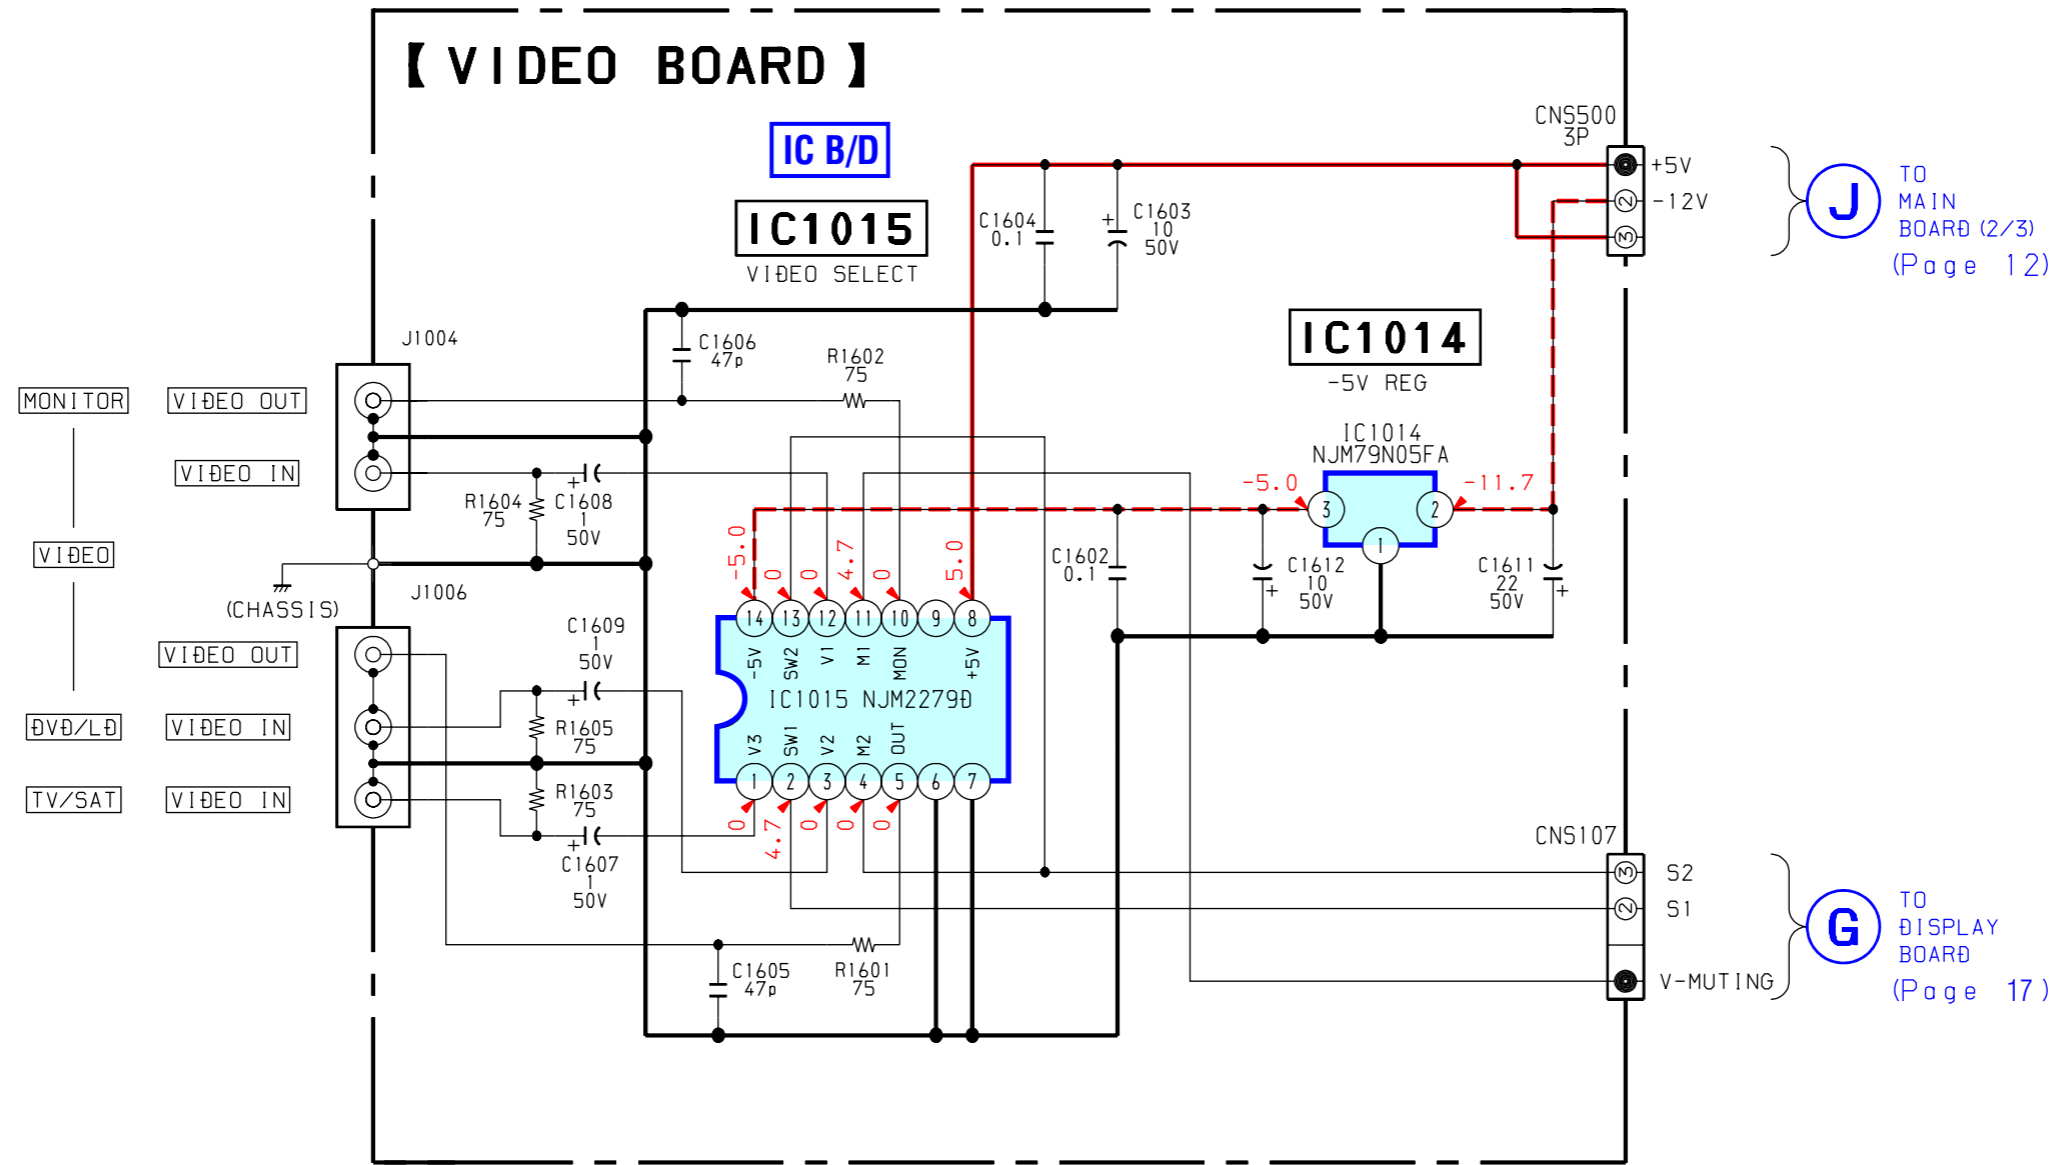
【VIDEO BOARD】

IC B/D

IC1015
VIDEO SELECT

CNS500
3P

+5V
-12V

J
TO MAIN BOARD (2/3)
(Page 12)

C1604
0.1

C1603
10
50V

C1606
47p

R1602
75

J1004

IC1014
-5V REG

MONITOR
VIDEO OUT
VIDEO IN

IC1014
NJM79N05FA

-5.0
-11.7

R1604
75

C1608
1
50V

VIDEO

C1602
0.1

C1612
10
50V

C1611
22
50V

(CHASSIS)
J1006

-5.0
0
0
4.7
0
5.0

C1609
1
50V

VIDEO OUT

14 13 12 11 10 9 8
-5V SW2 V1 M1 MON +5V
IC1015 NJM2279D
V3 SW1 V2 M2 OUT
1 2 3 4 5 6 7

DVD/LD
VIDEO IN

R1605
75

TV/SAT
VIDEO IN

R1603
75

0
4.7
0
0
0

C1607
1
50V

CNS107

S2
S1

G
TO DISPLAY BOARD
(Page 17)

V-MUTING

C1605
47p

R1601
75